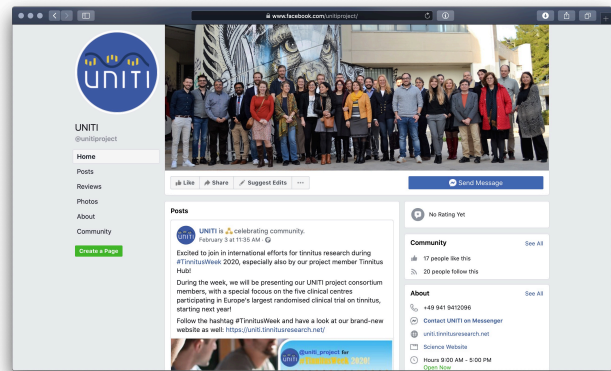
www.facebook.com/unitiproject/

UNITI

UNITI
@unitiproject

Home
Posts
Reviews
Photos
About
Community
Create a Page

Like
Share
Suggest Edits
···
Send Message

Posts

UNITI is celebrating community.
February 3 at 11:35 AM ·

Excited to join in international efforts for tinnitus research during #TinnitusWeek 2020, especially also by our project member Tinnitus Hub!

During the week, we will be presenting our UNITI project consortium members, with a special focus on the five clinical centres participating in Europe's largest randomised clinical trial on tinnitus, starting next year!

Follow the hashtag #TinnitusWeek and have a look at our brand-new website as well: https://uniti.tinnitusresearch.net/

@uniti_project for
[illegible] 2020!

No Rating Yet

Community
See All
17 people like this
20 people follow this

About
See All
+49 941 9412096
Contact UNITI on Messenger
uniti.tinnitusresearch.net
Science Website
Hours 9:00 AM - 5:00 PM
Open Now